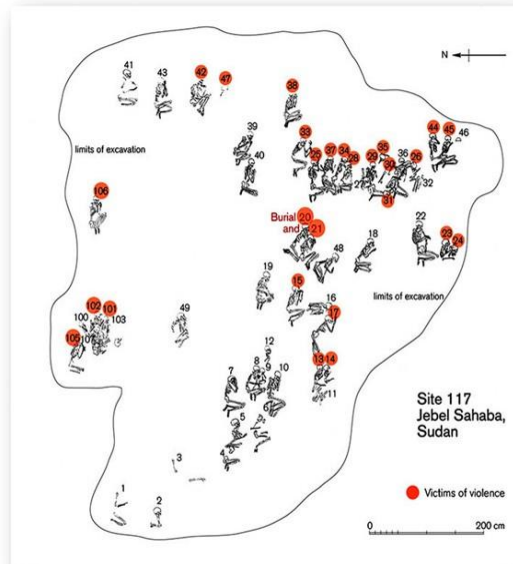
N

41 43 42 47 38

limits of excavation

39 40

33 37 34 28 35 29 36 26 44 45 46
25 30 27 32
31

106

Burial 20
and 21

22
48 18 23 24

19
15
16
limits of excavation

102 101
100 103 49
105 107 17

12
8 9 10 13 14
7 11

6 5
4

3

1
2

Site 117
Jebel Sahaba,
Sudan

Victims of violence

0 200 cm